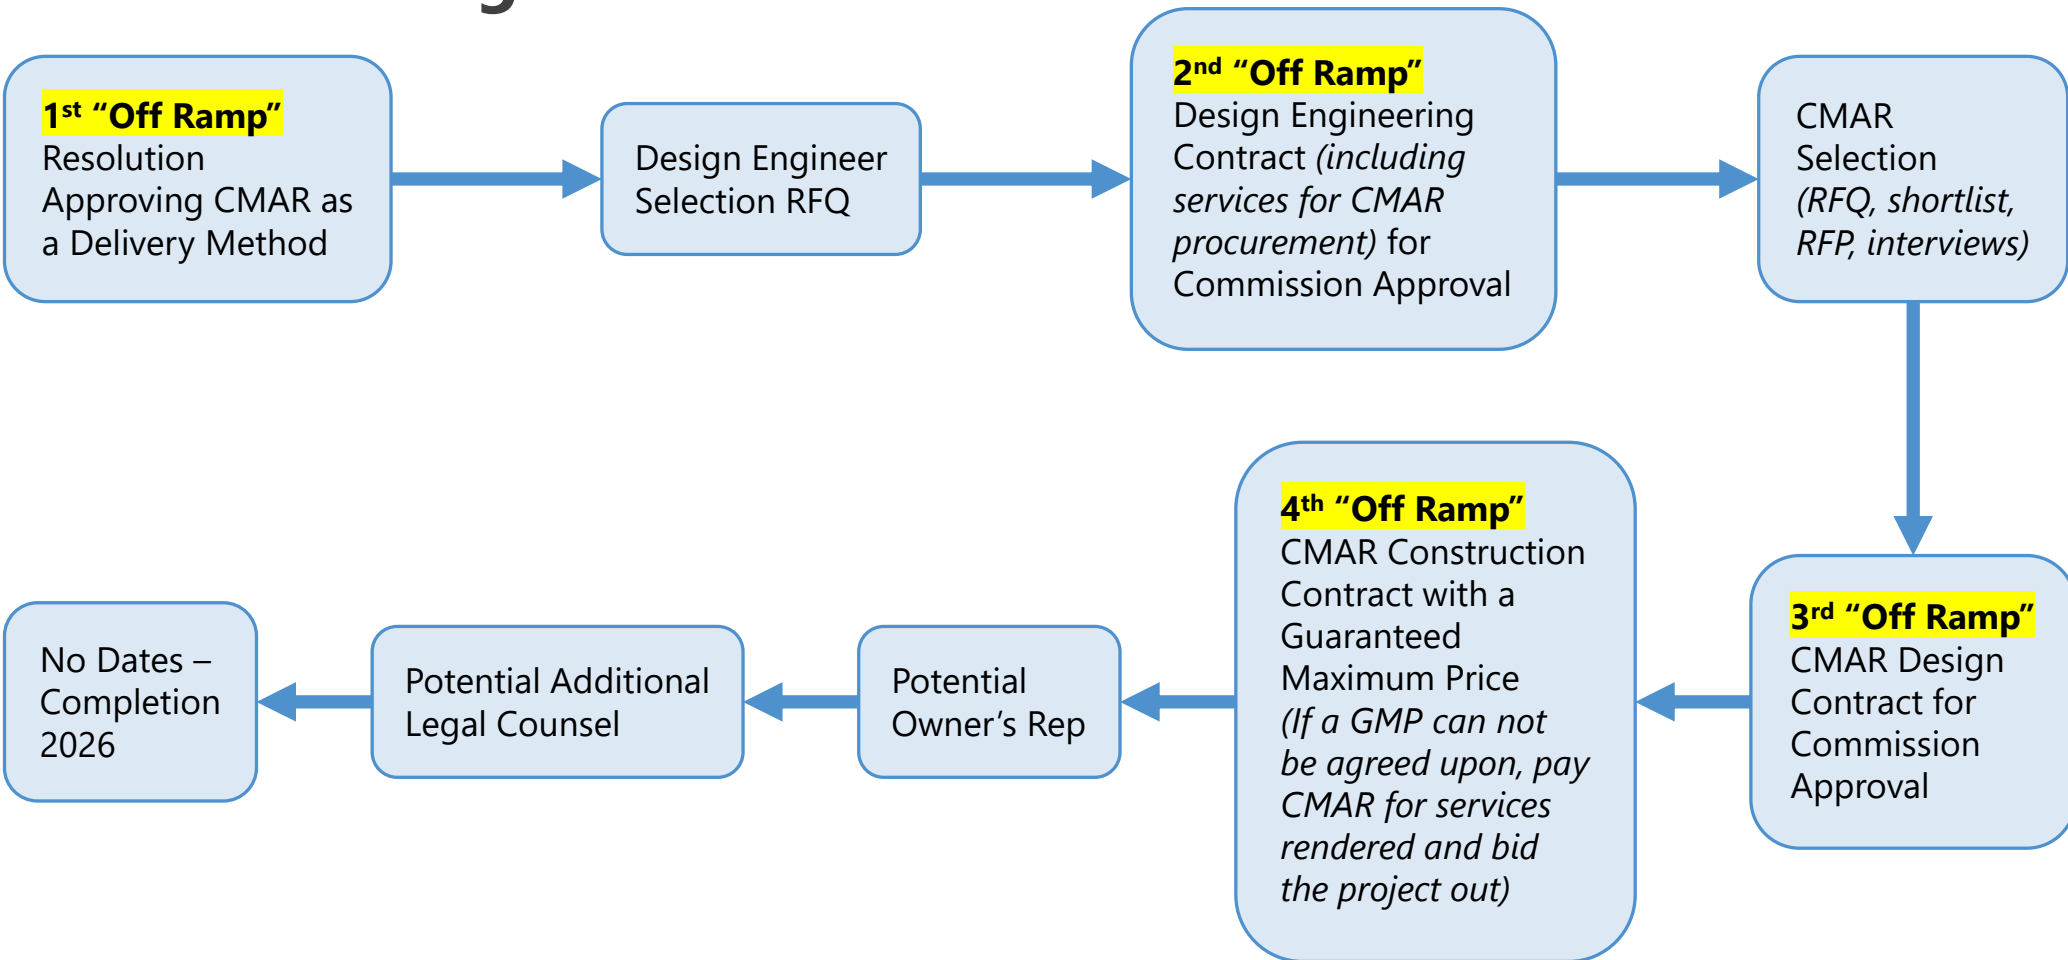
1st "Off Ramp"
Resolution Approving CMAR as a Delivery Method

Design Engineer Selection RFQ

2nd "Off Ramp"
Design Engineering Contract (including services for CMAR procurement) for Commission Approval

CMAR Selection (RFQ, shortlist, RFP, interviews)

3rd "Off Ramp"
CMAR Design Contract for Commission Approval

4th "Off Ramp"
CMAR Construction Contract with a Guaranteed Maximum Price (If a GMP can not be agreed upon, pay CMAR for services rendered and bid the project out)

Potential Owner's Rep

Potential Additional Legal Counsel

No Dates – Completion 2026